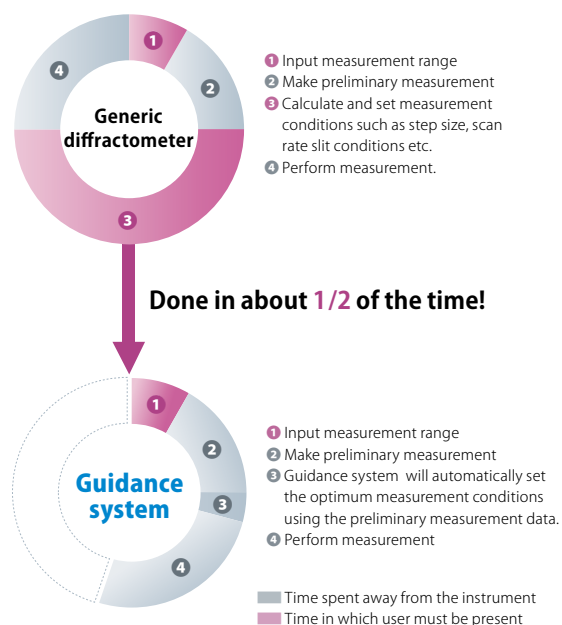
1
2
4
3
Generic diffractometer

1 Input measurement range
2 Make preliminary measurement
3 Calculate and set measurement conditions such as step size, scan rate slit conditions etc.
4 Perform measurement.

Done in about 1/2 of the time!

1
2
3
4
Guidance system

1 Input measurement range
2 Make preliminary measurement
3 Guidance system will automatically set the optimum measurement conditions using the preliminary measurement data.
4 Perform measurement

Time spent away from the instrument
Time in which user must be present